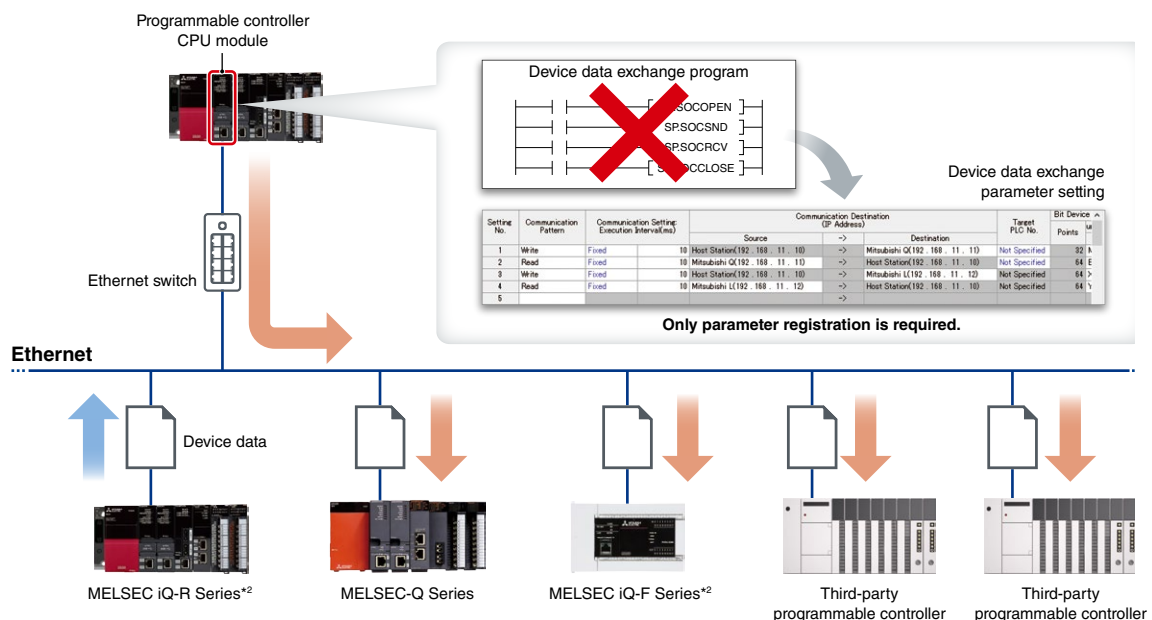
Programmable controller CPU module

Device data exchange program

SP.SOCOPEN
SP.SOCSND
SP.SOCRCV
SP.SOCCLOSE

Device data exchange parameter setting

| Setting No. | Communication Pattern | Communication Setting: Execution Interval(ms) | | Communication Destination (IP Address) Source | -> | Destination | Target PLC No. | Bit Device Points |
|---|---|---|---|---|---|---|---|---|
| 1 | Write | Fixed | 10 | Host Station(192 . 168 . 11 . 10) | -> | Mitsubishi Q(192 . 168 . 11 . 11) | Not Specified | 32 |
| 2 | Read | Fixed | 10 | Mitsubishi Q(192 . 168 . 11 . 11) | -> | Host Station(192 . 168 . 11 . 10) | Not Specified | 64 |
| 3 | Write | Fixed | 10 | Host Station(192 . 168 . 11 . 10) | -> | Mitsubishi L(192 . 168 . 11 . 12) | Not Specified | 64 |
| 4 | Read | Fixed | 10 | Mitsubishi L(192 . 168 . 11 . 12) | -> | Host Station(192 . 168 . 11 . 10) | Not Specified | 64 |
| 5 | | | | | -> | | | |

Only parameter registration is required.

Ethernet switch

Ethernet

Device data

MELSEC iQ-R Series*2

MELSEC-Q Series

MELSEC iQ-F Series*2

Third-party programmable controller

Third-party programmable controller